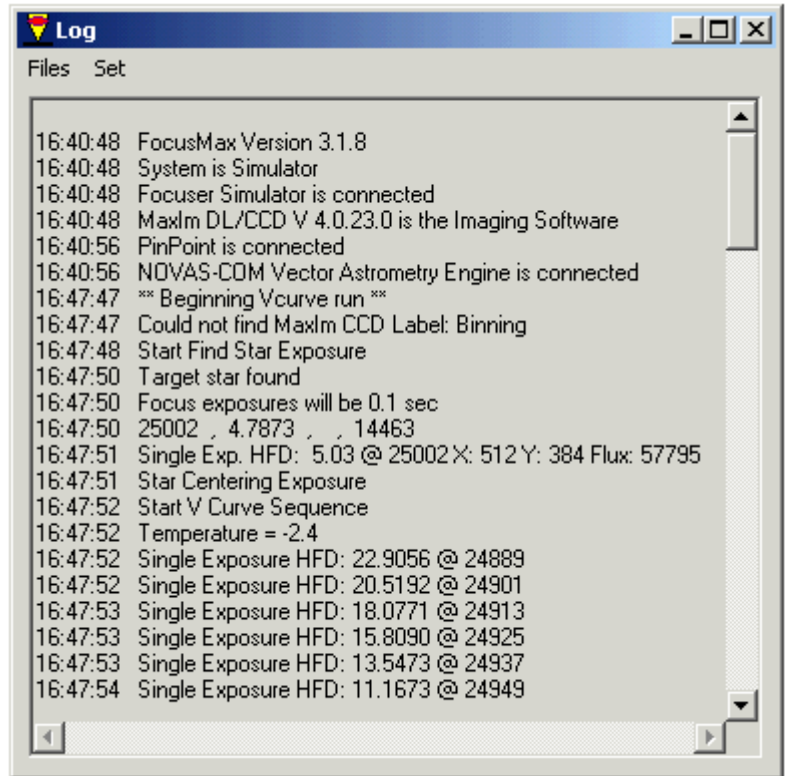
Log

Files Set

16:40:48 FocusMax Version 3.1.8
16:40:48 System is Simulator
16:40:48 Focuser Simulator is connected
16:40:48 MaxIm DL/CCD V 4.0.23.0 is the Imaging Software
16:40:56 PinPoint is connected
16:40:56 NOVAS-COM Vector Astrometry Engine is connected
16:47:47 ** Beginning Vcurve run **
16:47:47 Could not find MaxIm CCD Label: Binning
16:47:48 Start Find Star Exposure
16:47:50 Target star found
16:47:50 Focus exposures will be 0.1 sec
16:47:50 25002 , 4.7873 , , 14463
16:47:51 Single Exp. HFD: 5.03 @ 25002 X: 512 Y: 384 Flux: 57795
16:47:51 Star Centering Exposure
16:47:52 Start V Curve Sequence
16:47:52 Temperature = -2.4
16:47:52 Single Exposure HFD: 22.9056 @ 24889
16:47:52 Single Exposure HFD: 20.5192 @ 24901
16:47:53 Single Exposure HFD: 18.0771 @ 24913
16:47:53 Single Exposure HFD: 15.8090 @ 24925
16:47:53 Single Exposure HFD: 13.5473 @ 24937
16:47:54 Single Exposure HFD: 11.1673 @ 24949